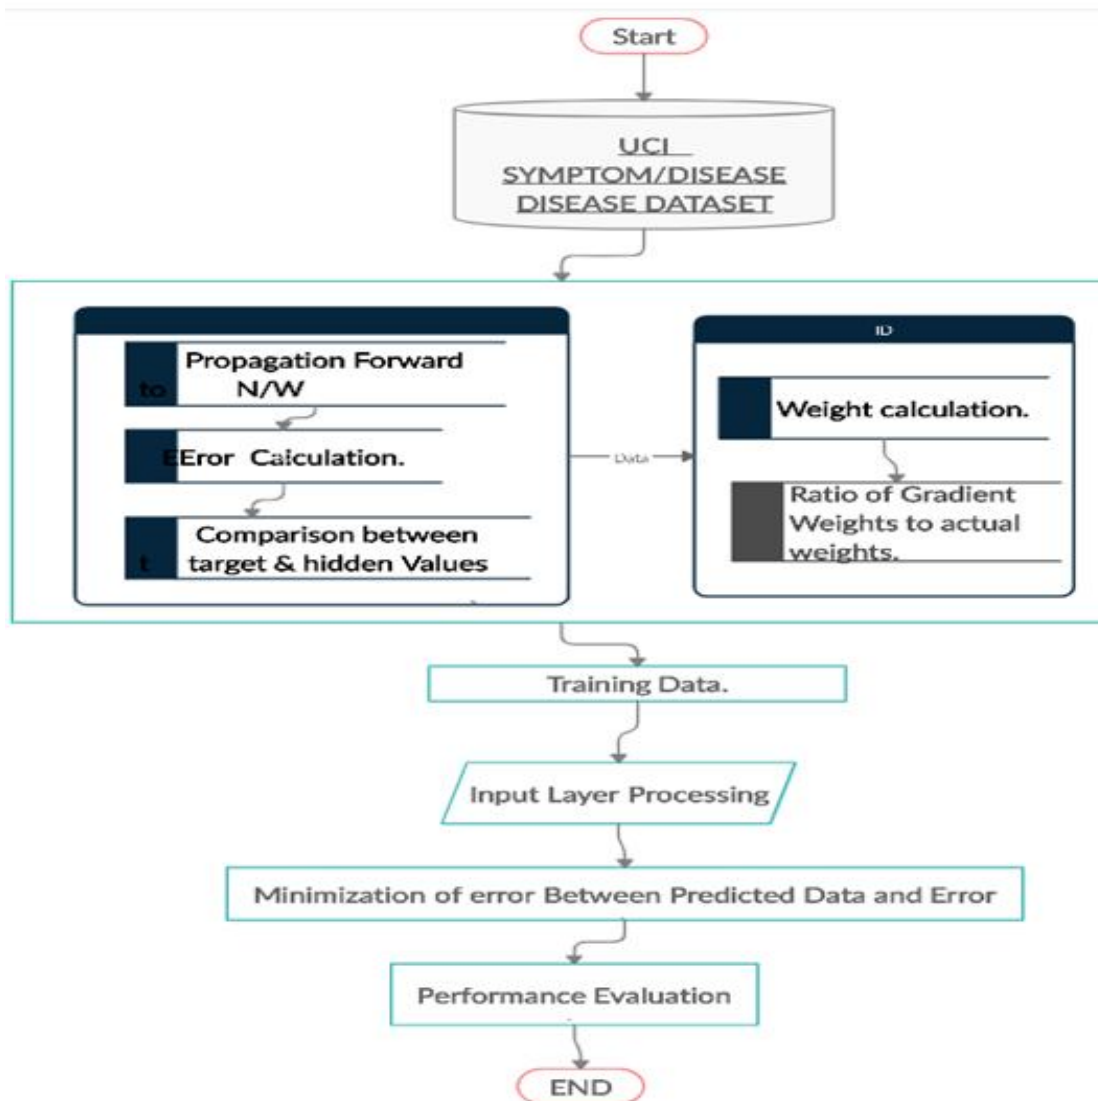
Start

UCI
SYMPTOM/DISEASE
DISEASE DATASET

to Propagation Forward N/W

EEror Calculation.

t Comparison between target & hidden Values

Data

ID

Weight calculation.

Ratio of Gradient Weights to actual weights.

Training Data.

Input Layer Processing

Minimization of error Between Predicted Data and Error

Performance Evaluation

END